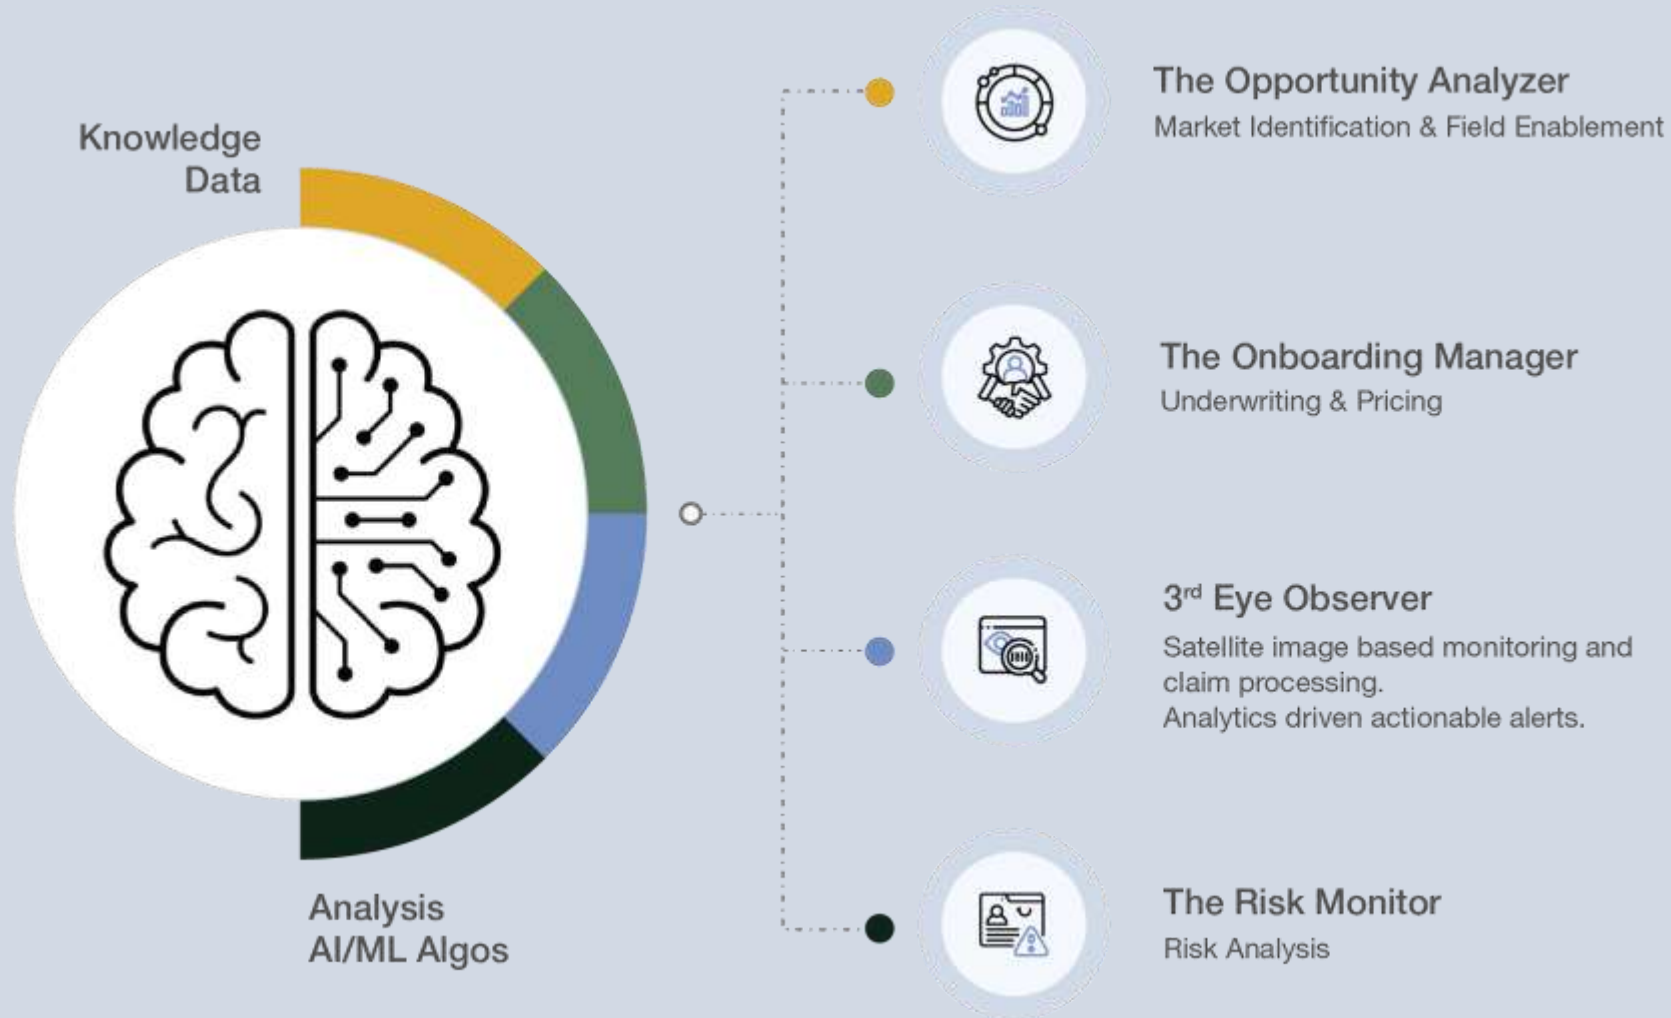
Knowledge
Data

Analysis
AI/ML Algos

The Opportunity Analyzer
Market Identification & Field Enablement

The Onboarding Manager
Underwriting & Pricing

3$^{rd}$ Eye Observer
Satellite image based monitoring and claim processing.
Analytics driven actionable alerts.

The Risk Monitor
Risk Analysis